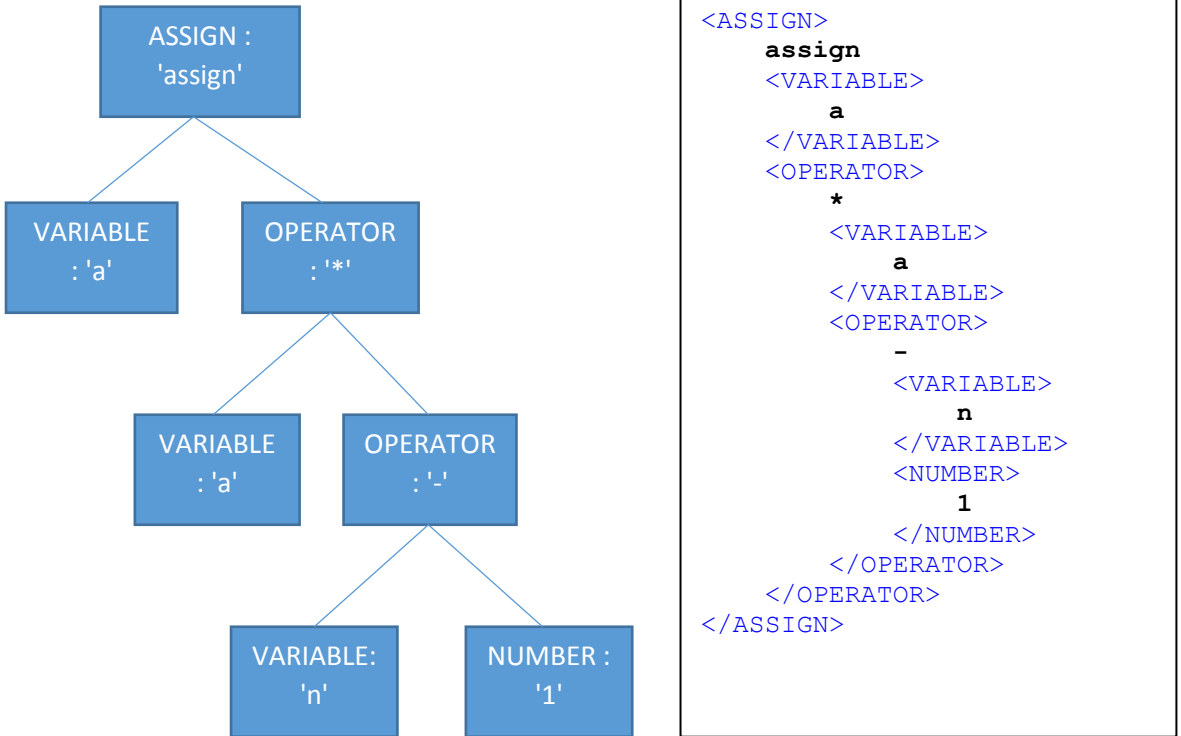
ASSIGN : 'assign'

VARIABLE : 'a'

OPERATOR : '*'

VARIABLE : 'a'

OPERATOR : '-'

VARIABLE: 'n'

NUMBER : '1'

<ASSIGN>
assign
<VARIABLE>
a
</VARIABLE>
<OPERATOR>
*
<VARIABLE>
a
</VARIABLE>
<OPERATOR>
-
<VARIABLE>
n
</VARIABLE>
<NUMBER>
1
</NUMBER>
</OPERATOR>
</OPERATOR>
</ASSIGN>